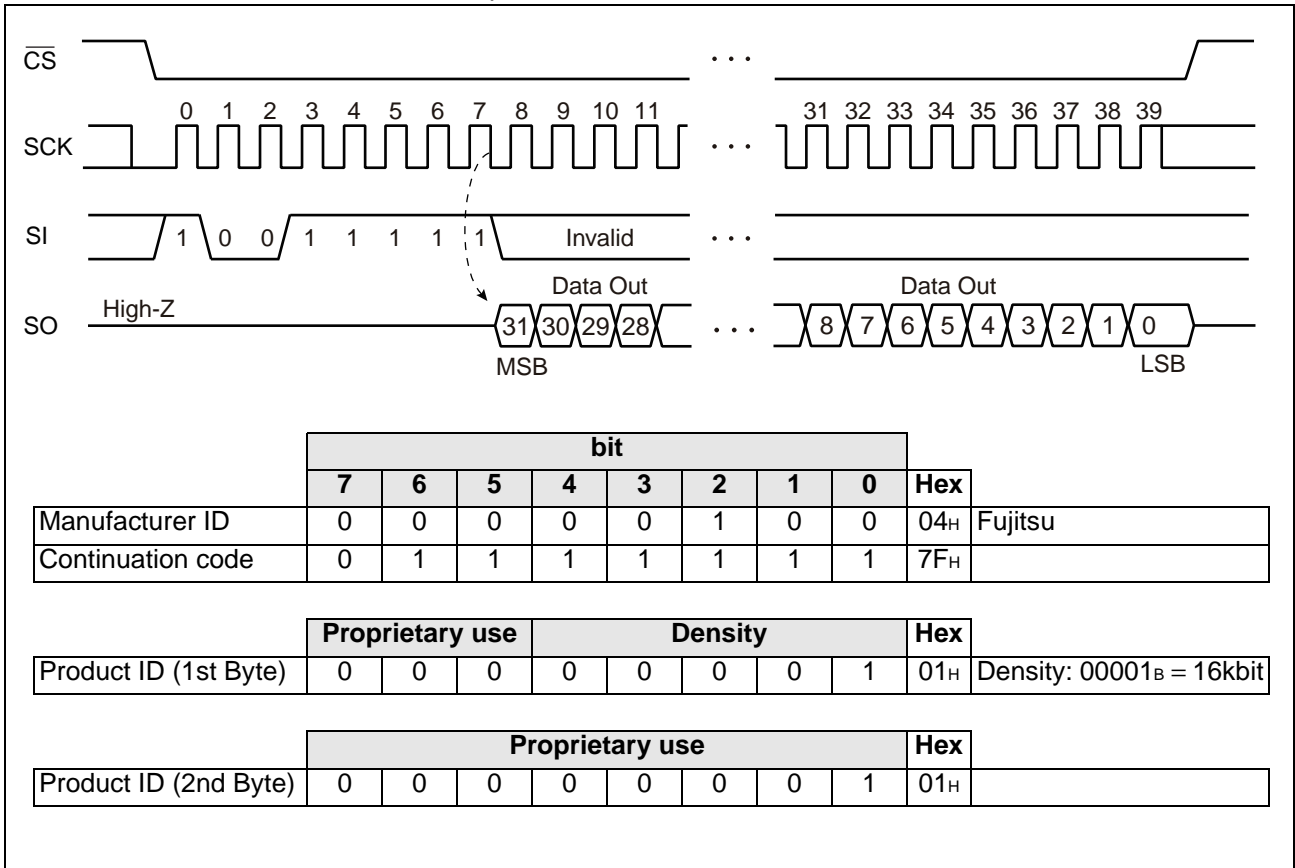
$\overline{CS}$

SCK 0 1 2 3 4 5 6 7 8 9 10 11 . . . 31 32 33 34 35 36 37 38 39

SI 1 0 0 1 1 1 1 1 Invalid . . .

Data Out

Data Out

SO High-Z 31 30 29 28 . . . 8 7 6 5 4 3 2 1 0

MSB

LSB

| | bit | | | | | | | | | |
|---|---|---|---|---|---|---|---|---|---|---|
| | 7 | 6 | 5 | 4 | 3 | 2 | 1 | 0 | Hex | |
| Manufacturer ID | 0 | 0 | 0 | 0 | 0 | 1 | 0 | 0 | $04_H$ | Fujitsu |
| Continuation code | 0 | 1 | 1 | 1 | 1 | 1 | 1 | 1 | $7F_H$ | |

| | Proprietary use | | | Density | | | | | Hex | |
|---|---|---|---|---|---|---|---|---|---|---|
| Product ID (1st Byte) | 0 | 0 | 0 | 0 | 0 | 0 | 0 | 1 | $01_H$ | Density: $00001_B$ = 16kbit |

| | Proprietary use | | | | | | | | Hex | |
|---|---|---|---|---|---|---|---|---|---|---|
| Product ID (2nd Byte) | 0 | 0 | 0 | 0 | 0 | 0 | 0 | 1 | $01_H$ | |